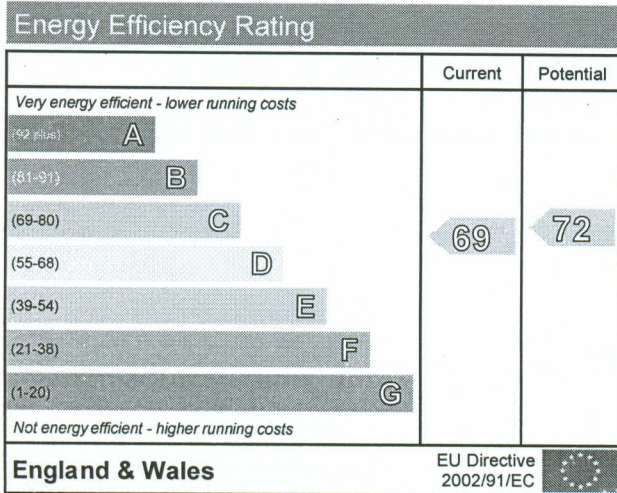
Energy Efficiency Rating

| | Current | Potential |
|---|---|---|
| Very energy efficient - lower running costs | | |
| (92 plus) A | | |
| (81-91) B | | |
| (69-80) C | 69 | 72 |
| (55-68) D | | |
| (39-54) E | | |
| (21-38) F | | |
| (1-20) G | | |
| Not energy efficient - higher running costs | | |

England & Wales

EU Directive 2002/91/EC